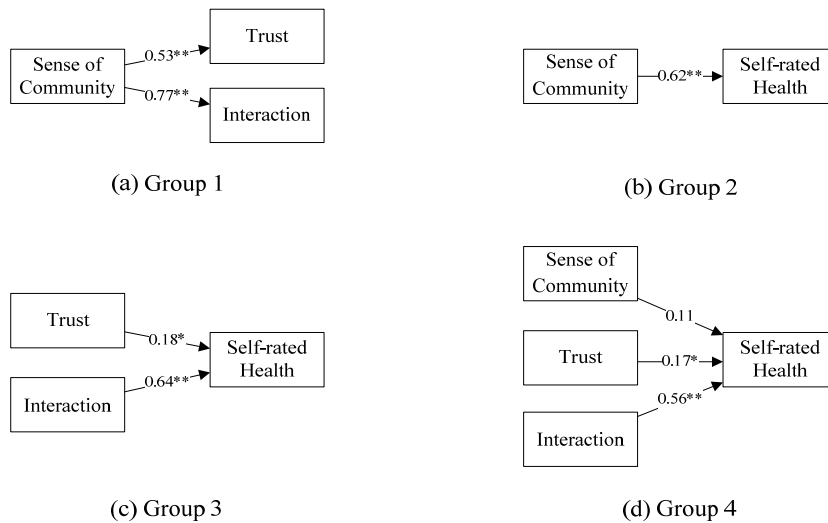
Sense of Community

0.53**

Trust

0.77**

Interaction

(a) Group 1

Sense of Community

0.62**

Self-rated Health

(b) Group 2

Trust

0.18*

Self-rated Health

Interaction

0.64**

(c) Group 3

Sense of Community

0.11

Trust

0.17*

Self-rated Health

0.56**

Interaction

(d) Group 4